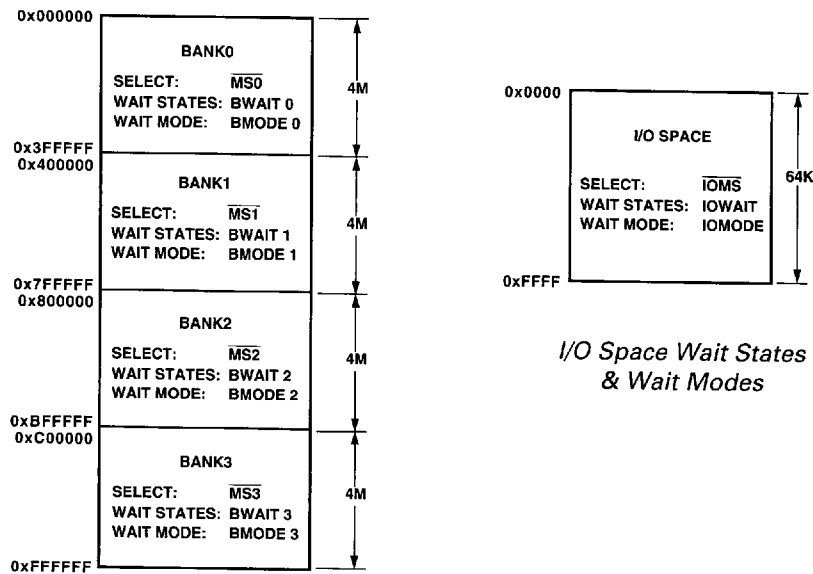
0x000000

BANK0

SELECT: $\overline{MS0}$
WAIT STATES: BWAIT 0
WAIT MODE: BMODE 0

4M

0x3FFFFF
0x400000

BANK1

SELECT: $\overline{MS1}$
WAIT STATES: BWAIT 1
WAIT MODE: BMODE 1

4M

0x7FFFFF
0x800000

BANK2

SELECT: $\overline{MS2}$
WAIT STATES: BWAIT 2
WAIT MODE: BMODE 2

4M

0xBFFFFF
0xC00000

BANK3

SELECT: $\overline{MS3}$
WAIT STATES: BWAIT 3
WAIT MODE: BMODE 3

4M

0xFFFFFF

0x0000

I/O SPACE

SELECT: $\overline{IOMS}$
WAIT STATES: IOWAIT
WAIT MODE: IOMODE

64K

0xFFFF

I/O Space Wait States & Wait Modes